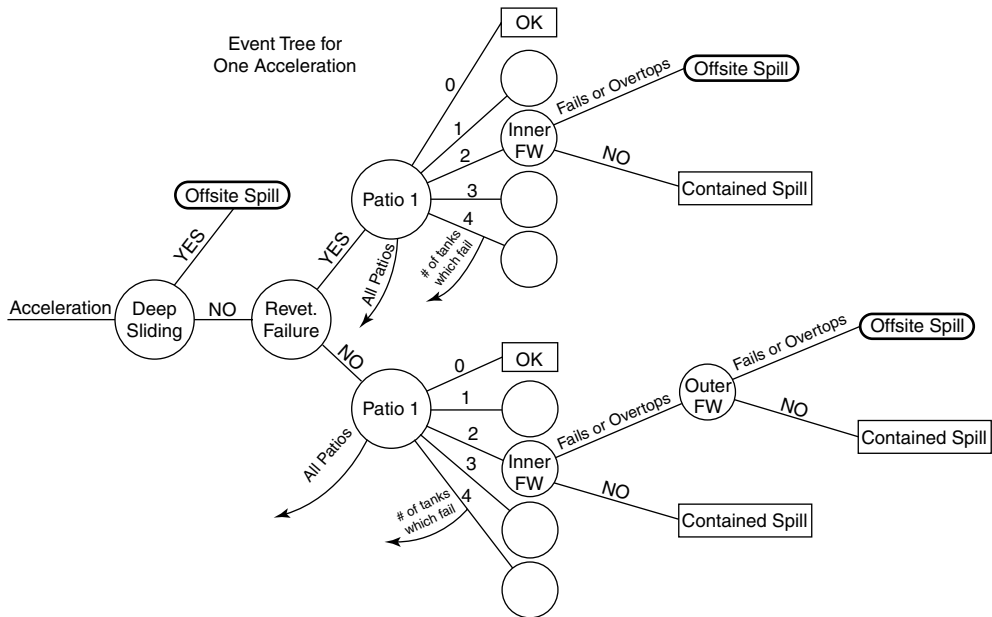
Event Tree for One Acceleration

OK

0

1

2

3

4

Inner FW

Fails or Overtops

Offsite Spill

NO

Contained Spill

Patio 1

All Patios

# of tanks which fail

Offsite Spill

YES

YES

Acceleration

Deep Sliding

NO

Revet. Failure

NO

Patio 1

OK

0

1

2

3

4

All Patios

# of tanks which fail

Inner FW

Fails or Overtops

Outer FW

Fails or Overtops

Offsite Spill

NO

Contained Spill

NO

Contained Spill